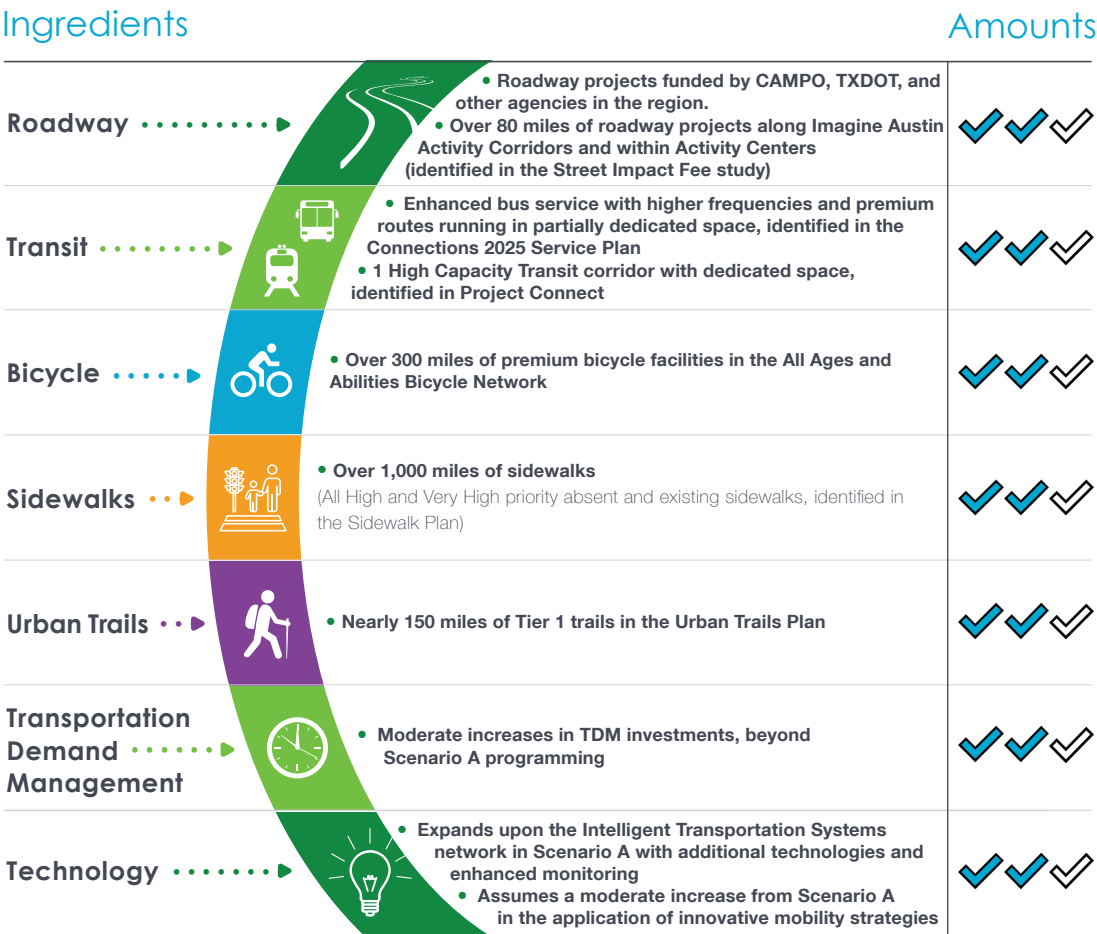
Ingredients

Amounts

Roadway

• Roadway projects funded by CAMPO, TXDOT, and other agencies in the region.
• Over 80 miles of roadway projects along Imagine Austin Activity Corridors and within Activity Centers (identified in the Street Impact Fee study)

Transit

• Enhanced bus service with higher frequencies and premium routes running in partially dedicated space, identified in the Connections 2025 Service Plan
• 1 High Capacity Transit corridor with dedicated space, identified in Project Connect

Bicycle

• Over 300 miles of premium bicycle facilities in the All Ages and Abilities Bicycle Network

Sidewalks

• Over 1,000 miles of sidewalks
(All High and Very High priority absent and existing sidewalks, identified in the Sidewalk Plan)

Urban Trails

• Nearly 150 miles of Tier 1 trails in the Urban Trails Plan

Transportation Demand Management

• Moderate increases in TDM investments, beyond Scenario A programming

Technology

• Expands upon the Intelligent Transportation Systems network in Scenario A with additional technologies and enhanced monitoring
• Assumes a moderate increase from Scenario A in the application of innovative mobility strategies